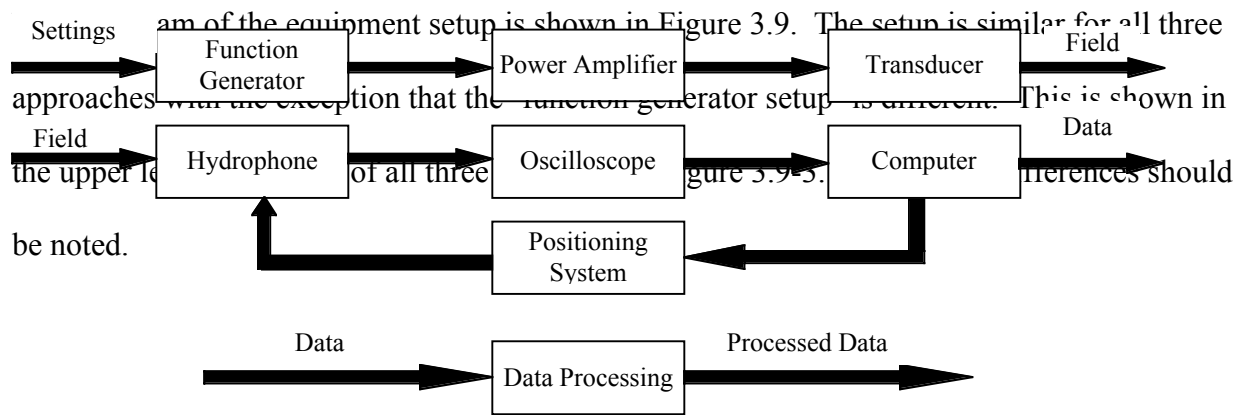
Settings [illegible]am of the equipment setup is shown in Figure 3.9. The setup is similar for all three

Function Generator

Power Amplifier

Transducer

Field

approaches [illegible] exception that the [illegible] setup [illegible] is shown in

Field

Hydrophone

Oscilloscope

Data

Computer

the upper le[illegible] of all three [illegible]gure 3.9-3. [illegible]fferences should

be noted.

Positioning System

Data

Data Processing

Processed Data